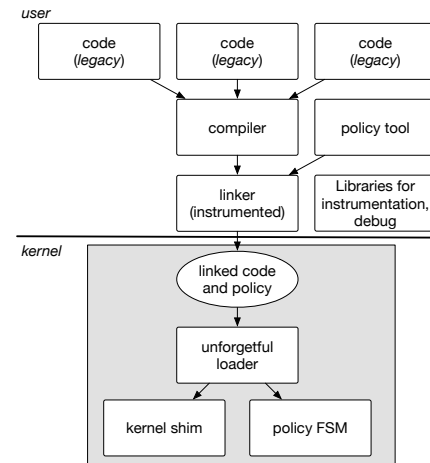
user

code (legacy)

code (legacy)

code (legacy)

compiler

policy tool

linker (instrumented)

Libraries for instrumentation, debug

kernel

linked code and policy

unforgetful loader

kernel shim

policy FSM